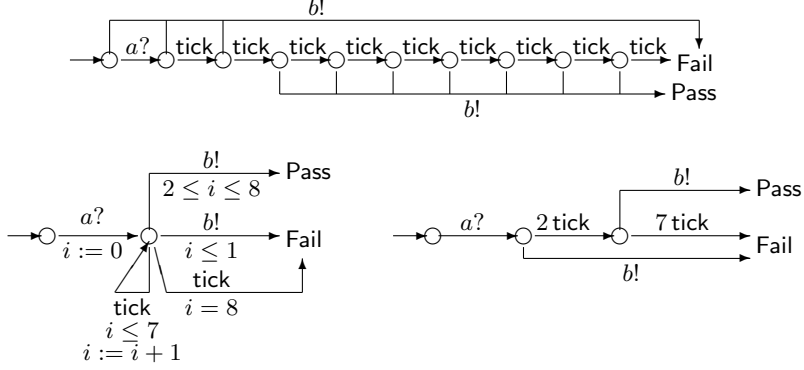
$b!$

$a?$ tick tick tick tick tick tick tick tick tick Fail

Pass

$b!$

$b!$

$2 \leq i \leq 8$

Pass

$a?$

$i := 0$

$b!$

$i \leq 1$

Fail

tick

$i = 8$

tick

$i \leq 7$

$i := i + 1$

$a?$

2 tick

$b!$

Pass

7 tick

Fail

$b!$